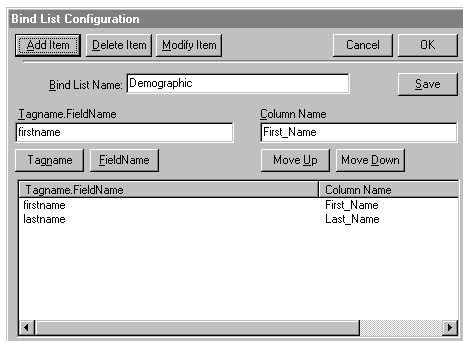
Bind List Configuration

Add Item | Delete Item | Modify Item | Cancel | OK

Bind List Name: Demographic

Save

Tagname.FieldName
firstname

Column Name
First_Name

Tagname | FieldName | Move Up | Move Down

| Tagname.FieldName | Column Name |
|---|---|
| firstname | First_Name |
| lastname | Last_Name |